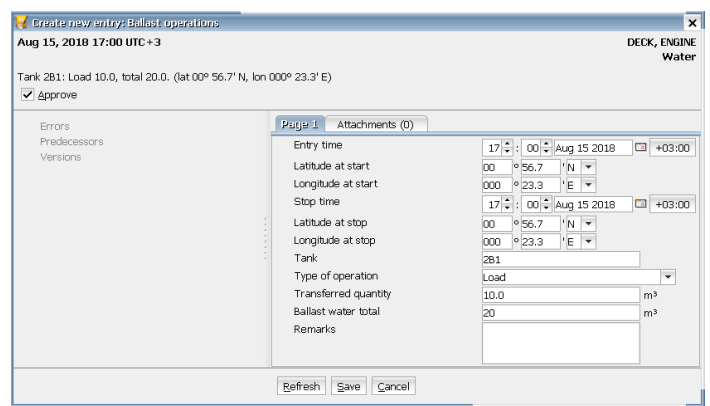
Create new entry: Ballast operations
×
Aug 15, 2018 17:00 UTC+3
DECK, ENGINE
Water

Tank 2B1: Load 10.0, total 20.0. (lat 00° 56.7' N, lon 000° 23.3' E)
✓ Approve

Errors
Predecessors
Versions

Page 1
Attachments (0)

| | |
|---|---|
| Entry time | 17 : 00 Aug 15 2018 +03:00 |
| Latitude at start | 00 ° 56.7 ' N |
| Longitude at start | 000 ° 23.3 ' E |
| Stop time | 17 : 00 Aug 15 2018 +03:00 |
| Latitude at stop | 00 ° 56.7 ' N |
| Longitude at stop | 000 ° 23.3 ' E |
| Tank | 2B1 |
| Type of operation | Load |
| Transferred quantity | 10.0 m³ |
| Ballast water total | 20 m³ |
| Remarks | |

Refresh Save Cancel